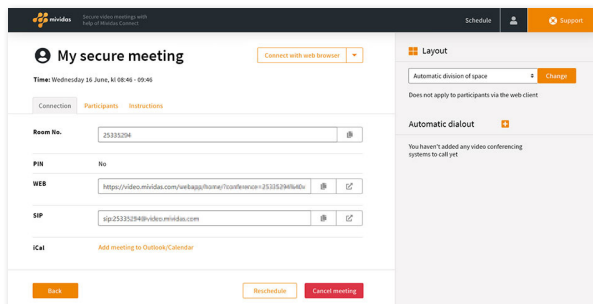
mividos Secure video meetings with help of Mividos Connect

Schedule

Support

My secure meeting

Connect with web browser

Time: Wednesday 16 June, kl 08:46 - 09:46

Connection Participants Instructions

Room No. 25335294

PIN No

WEB https://video.mividos.com/webapp/home/?conference=25335294%40v

SIP sip:25335294@video.mividos.com

iCal Add meeting to Outlook/Calendar

Back

Reschedule

Cancel meeting

Layout

Automatic division of space

Change

Does not apply to participants via the web client

Automatic dialout

You haven't added any video conferencing systems to call yet